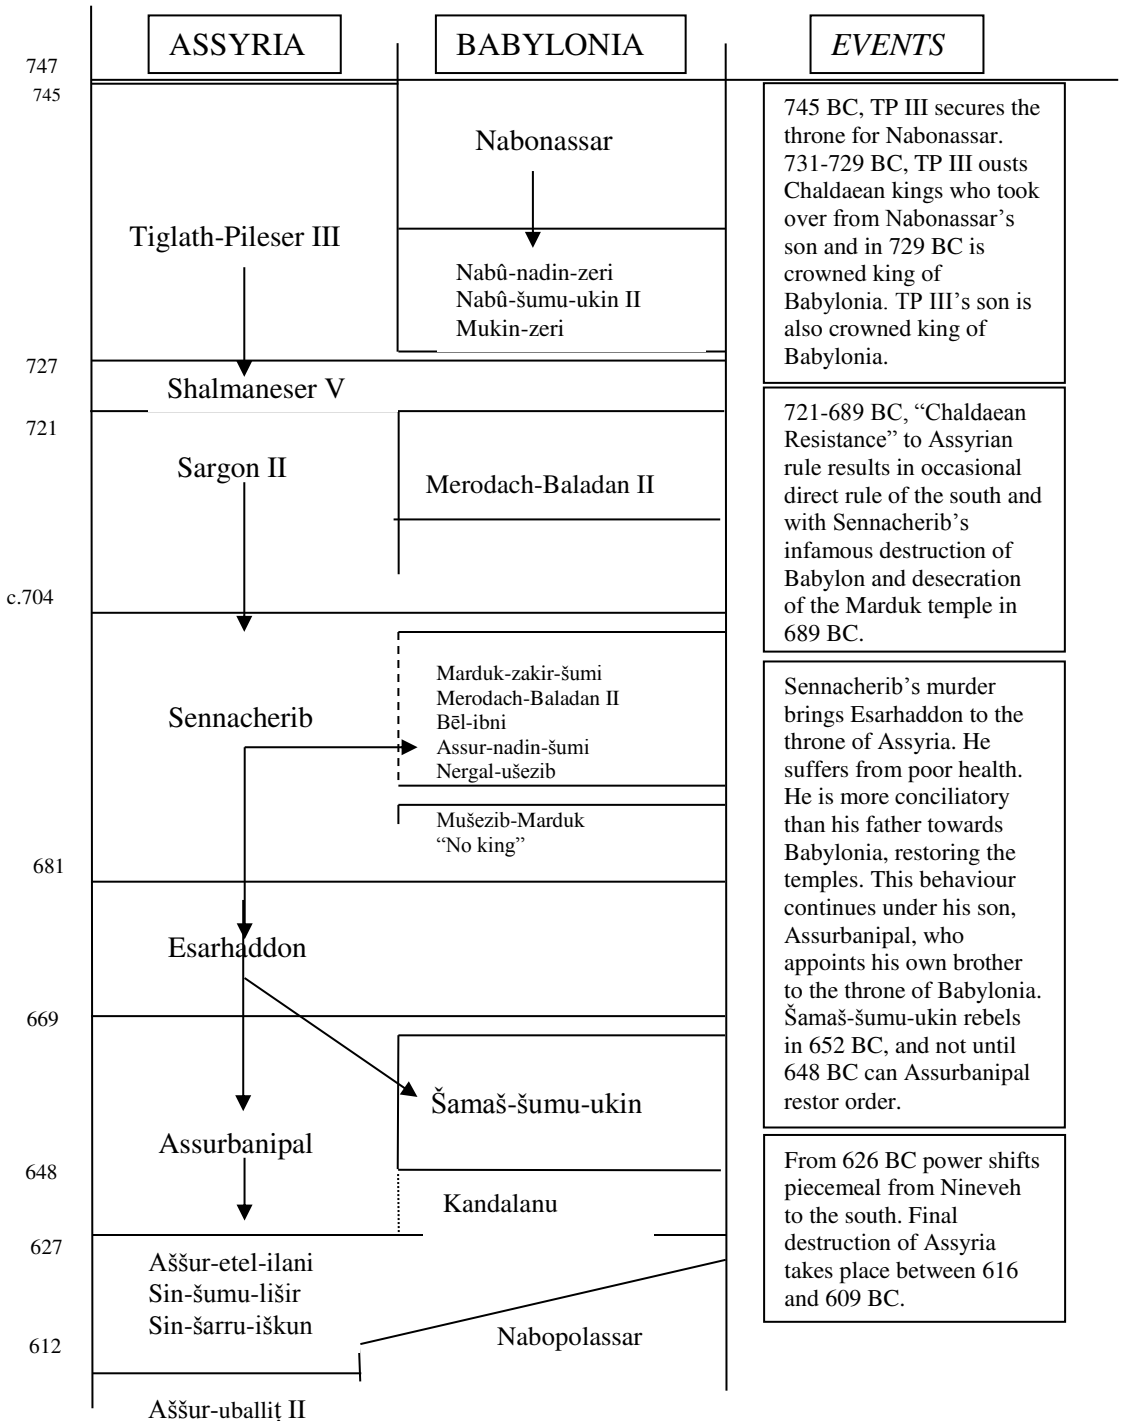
| | ASSYRIA | BABYLONIA | EVENTS |
|---|---|---|---|
| 747 | | | |
| 745 | Tiglath-Pileser III | Nabonassar<br>Nabû-nadin-zeri<br>Nabû-šumu-ukin II<br>Mukin-zeri | 745 BC, TP III secures the throne for Nabonassar. 731-729 BC, TP III ousts Chaldaean kings who took over from Nabonassar's son and in 729 BC is crowned king of Babylonia. TP III's son is also crowned king of Babylonia. |
| 727 | Shalmaneser V | | |
| 721 | Sargon II | Merodach-Baladan II | 721-689 BC, "Chaldaean Resistance" to Assyrian rule results in occasional direct rule of the south and with Sennacherib's infamous destruction of Babylon and desecration of the Marduk temple in 689 BC. |
| c.704 | Sennacherib | Marduk-zakir-šumi<br>Merodach-Baladan II<br>Bēl-ibni<br>Assur-nadin-šumi<br>Nergal-ušezib<br>Mušezib-Marduk<br>"No king" | Sennacherib's murder brings Esarhaddon to the throne of Assyria. He suffers from poor health. He is more conciliatory than his father towards Babylonia, restoring the temples. This behaviour continues under his son, Assurbanipal, who appoints his own brother to the throne of Babylonia. Šamaš-šumu-ukin rebels in 652 BC, and not until 648 BC can Assurbanipal restor order. |
| 681 | Esarhaddon | | |
| 669 | Assurbanipal | Šamaš-šumu-ukin | |
| 648 | | Kandalanu | From 626 BC power shifts piecemeal from Nineveh to the south. Final destruction of Assyria takes place between 616 and 609 BC. |
| 627 | Aššur-etel-ilani<br>Sin-šumu-lišir<br>Sin-šarru-iškun | Nabopolassar | |
| 612 | Aššur-uballiṭ II | | |